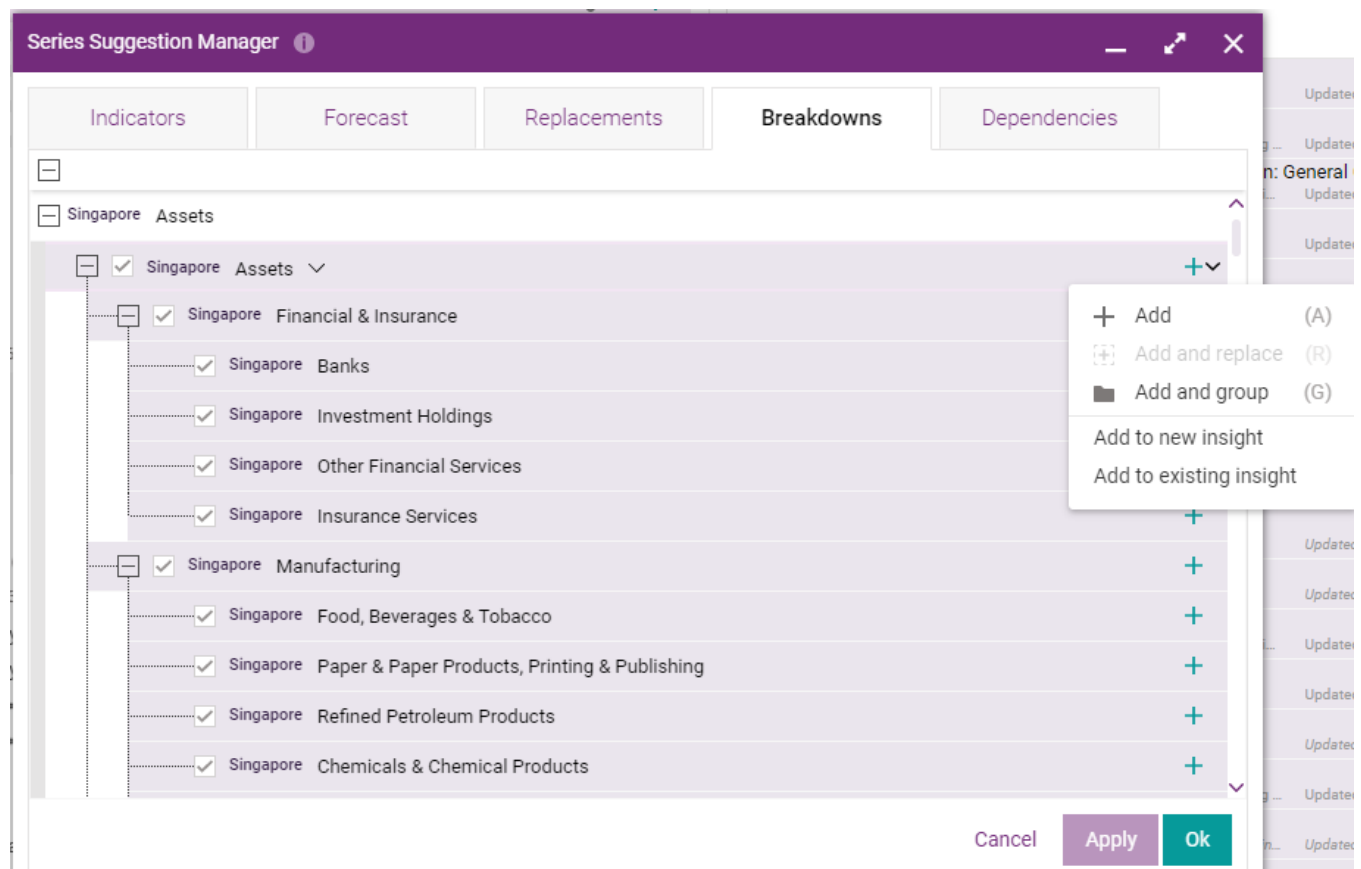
Series Suggestion Manager

Indicators | Forecast | Replacements | Breakdowns | Dependencies

Singapore Assets

Singapore Assets

Singapore Financial & Insurance

Singapore Banks

Singapore Investment Holdings

Singapore Other Financial Services

Singapore Insurance Services

Singapore Manufacturing

Singapore Food, Beverages & Tobacco

Singapore Paper & Paper Products, Printing & Publishing

Singapore Refined Petroleum Products

Singapore Chemicals & Chemical Products

Add (A)
Add and replace (R)
Add and group (G)
Add to new insight
Add to existing insight

Updated
Updated
n: General
Updated
Updated
Updated
Updated
Updated
Updated
Updated
Updated
Updated

Cancel Apply Ok